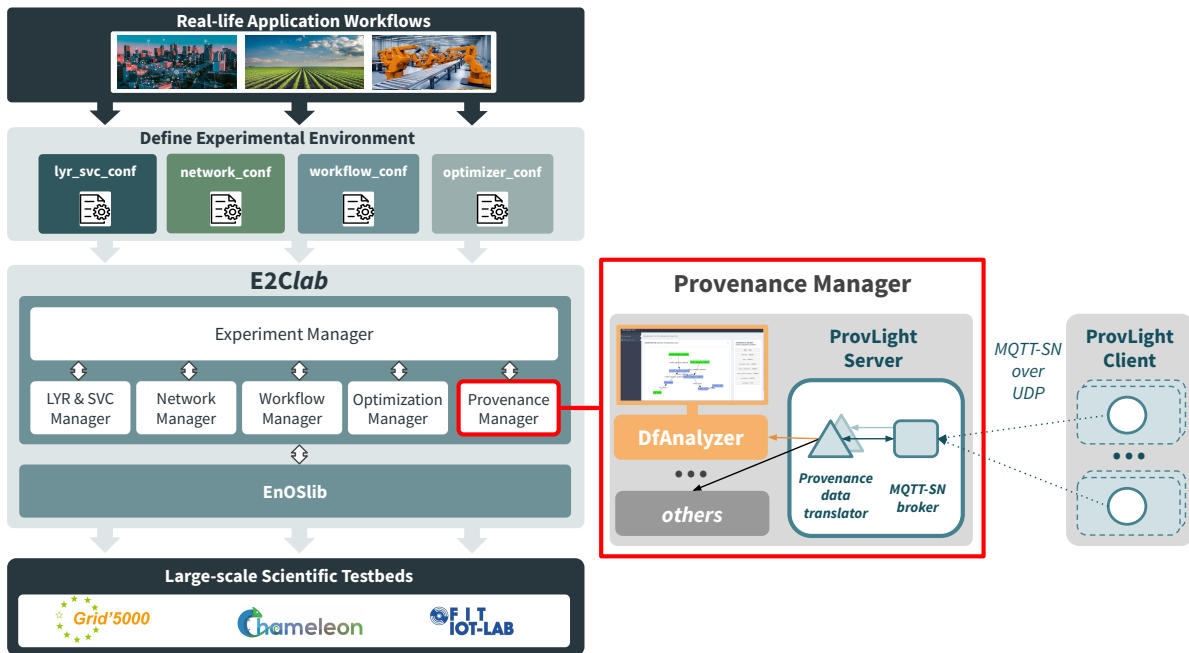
Real-life Application Workflows

Define Experimental Environment

lyr_svc_conf

network_conf

workflow_conf

optimizer_conf

E2C*lab*

Experiment Manager

LYR & SVC Manager

Network Manager

Workflow Manager

Optimization Manager

Provenance Manager

EnOSlib

Large-scale Scientific Testbeds

Grid'5000

Chameleon

FIT IOT-LAB

Provenance Manager

ProvLight Server

DfAnalyzer

others

Provenance data translator

MQTT-SN broker

MQTT-SN over UDP

ProvLight Client